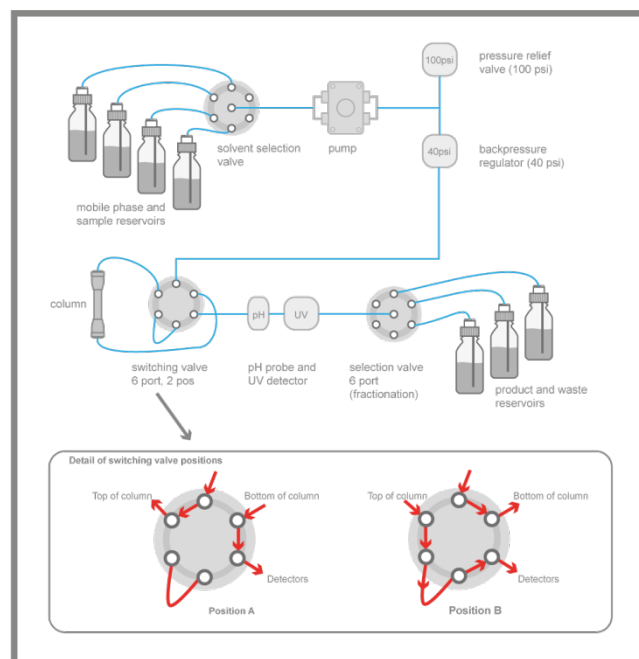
100psi

pressure relief valve (100 psi)

solvent selection valve

pump

40psi

backpressure regulator (40 psi)

mobile phase and sample reservoirs

column

pH

UV

switching valve 6 port, 2 pos

pH probe and UV detector

selection valve 6 port (fractionation)

product and waste reservoirs

Detail of switching valve positions

Top of column

Bottom of column

Detectors

Position A

Top of column

Bottom of column

Detectors

Position B